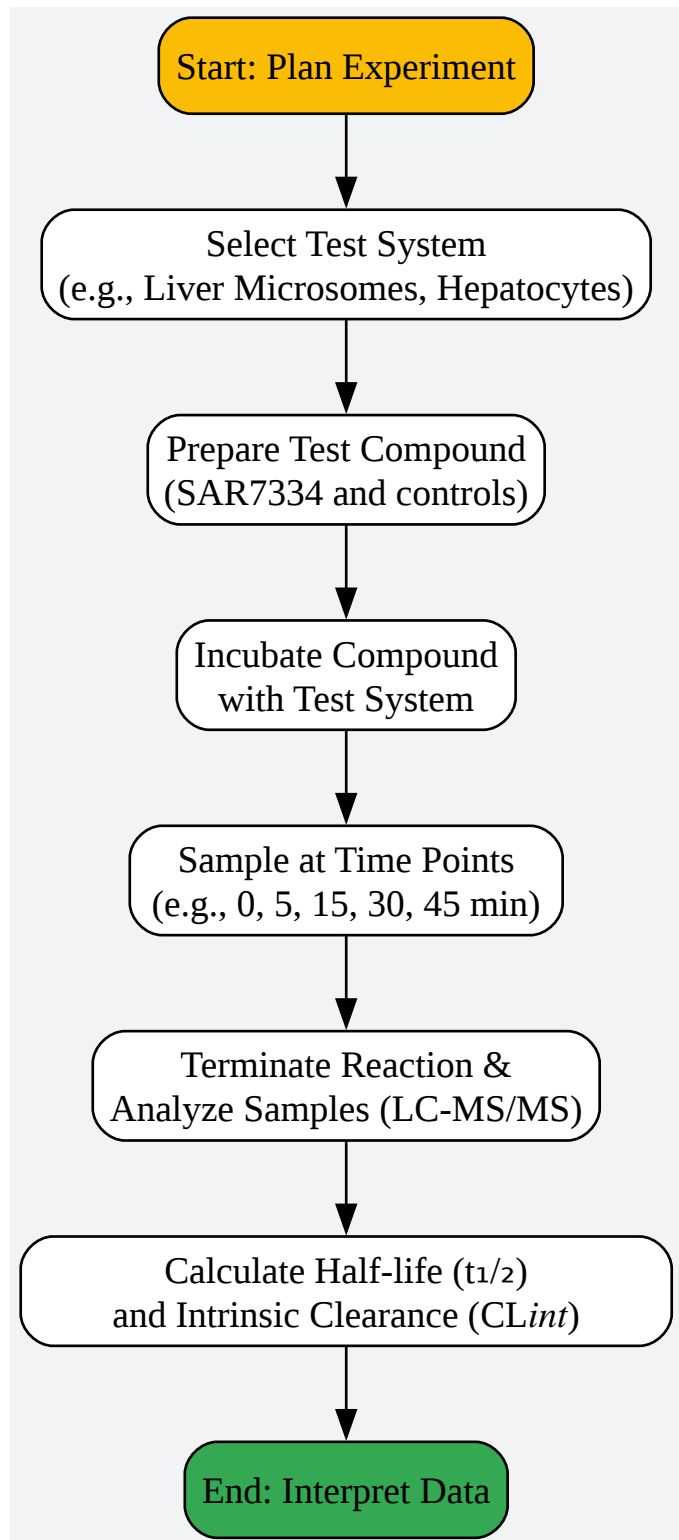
Start: Plan Experiment

Select Test System
(e.g., Liver Microsomes, Hepatocytes)

Prepare Test Compound
(SAR7334 and controls)

Incubate Compound
with Test System

Sample at Time Points
(e.g., 0, 5, 15, 30, 45 min)

Terminate Reaction &
Analyze Samples (LC-MS/MS)

Calculate Half-life ($t_{1/2}$)
and Intrinsic Clearance ($CL_{int}$)

End: Interpret Data